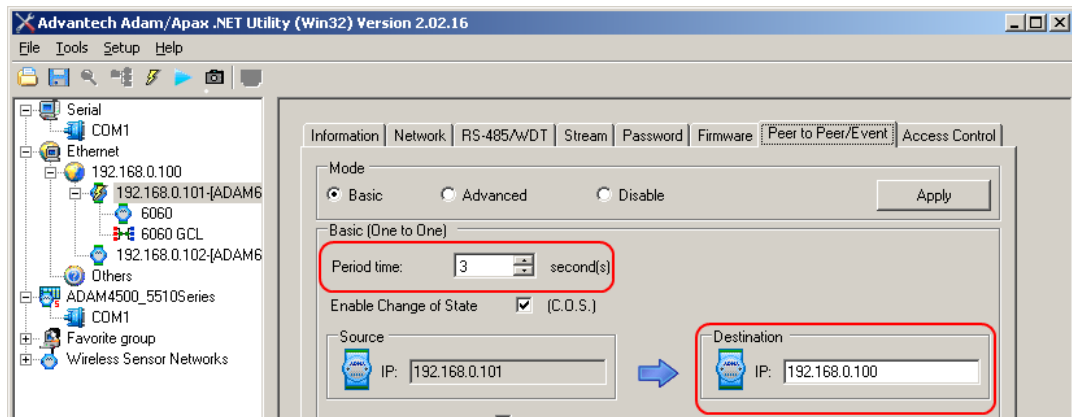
Advantech Adam/Apax .NET Utility (Win32) Version 2.02.16

File Tools Setup Help

Serial
COM1
Ethernet
192.168.0.100
192.168.0.101-[ADAM6
6060
6060 GCL
192.168.0.102-[ADAM6
Others
ADAM4500_5510Series
COM1
Favorite group
Wireless Sensor Networks

Information | Network | RS-485/WDT | Stream | Password | Firmware | Peer to Peer/Event | Access Control

Mode
Basic Advanced Disable
Apply

Basic (One to One)
Period time: 3 second(s)
Enable Change of State (C.O.S.)

Source
IP: 192.168.0.101

Destination
IP: 192.168.0.100